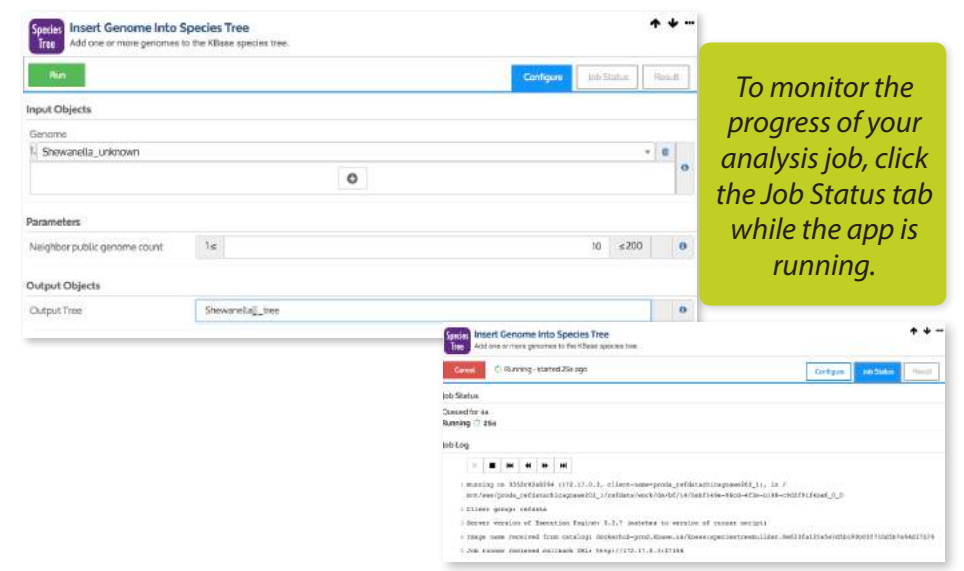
Species Tree

Insert Genome Into Species Tree

Add one or more genomes to the KBase species tree.

Run

Configure

Job Status

Result

Input Objects

Genome

1. Shewanella_unknown

Parameters

Neighbor public genome count

1≤

10

≤200

Output Objects

Output Tree

Shewanella_tree

To monitor the progress of your analysis job, click the Job Status tab while the app is running.

Species Tree

Insert Genome Into Species Tree

Add one or more genomes to the KBase species tree.

Cancel

Running - started 25s ago

Configure

Job Status

Result

Job Status

Queued for 4s

Running 25s

Job Log

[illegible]